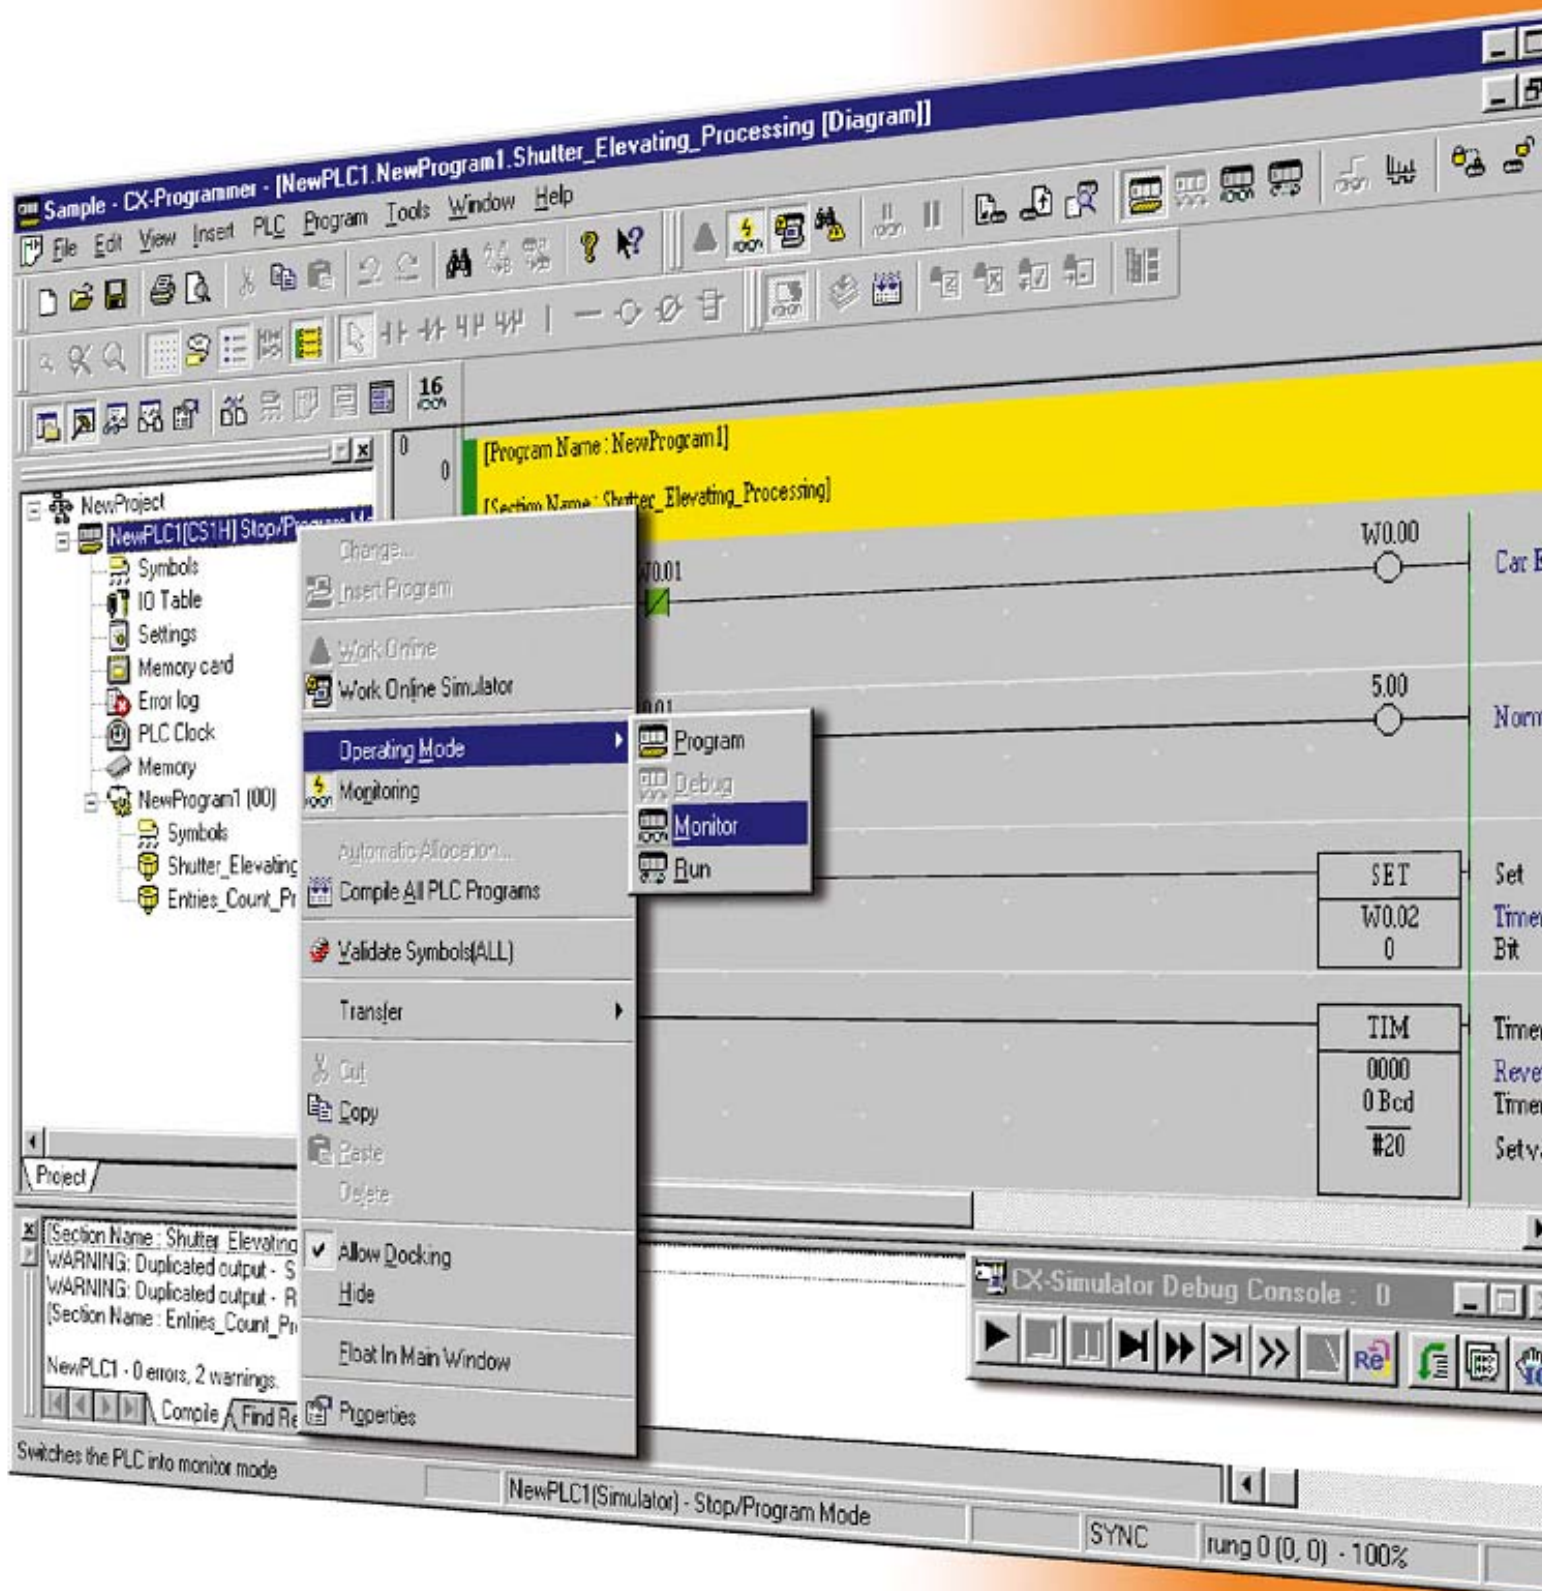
Sample - CX-Programmer - [NewPLC1.NewProgram1.Shutter_Elevating_Processing [Diagram]]

File Edit View Insert PLC Program Tools Window Help

16

NewProject
NewPLC1[CS1H] Stop/Pr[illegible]
Symbols
IO Table
Settings
Memory card
Error log
PLC Clock
Memory
NewProgram1 (00)
Symbols
Shutter_Elevating
Entries_Count_Pr

Project

0
0
[Program Name : NewProgram1]
[Section Name : Shutter_Elevating_Processing]
W0.01
W0.00
Car E
5.00
Norm
SET
W0.02
0
Set
Timer
Bit
TIM
0000
0 Bcd
#20
Timer
Reve
Timer
Set v

Change...
Insert Program
Work Online
Work Online Simulator
Operating Mode
Monitoring
Automatic Allocation...
Compile All PLC Programs
Validate Symbols(ALL)
Transfer
Cut
Copy
Paste
Delete
Allow Docking
Hide
Float In Main Window
Properties

Program
Debug
Monitor
Run

[Section Name : Shutter_Elevating
WARNING: Duplicated output - S
WARNING: Duplicated output - R
[Section Name : Entries_Count_Pr
NewPLC1 - 0 errors, 2 warnings.
Compile Find Re

CX-Simulator Debug Console : 0

Switches the PLC into monitor mode
NewPLC1(Simulator) - Stop/Program Mode
SYNC
rung 0 (0, 0) - 100%